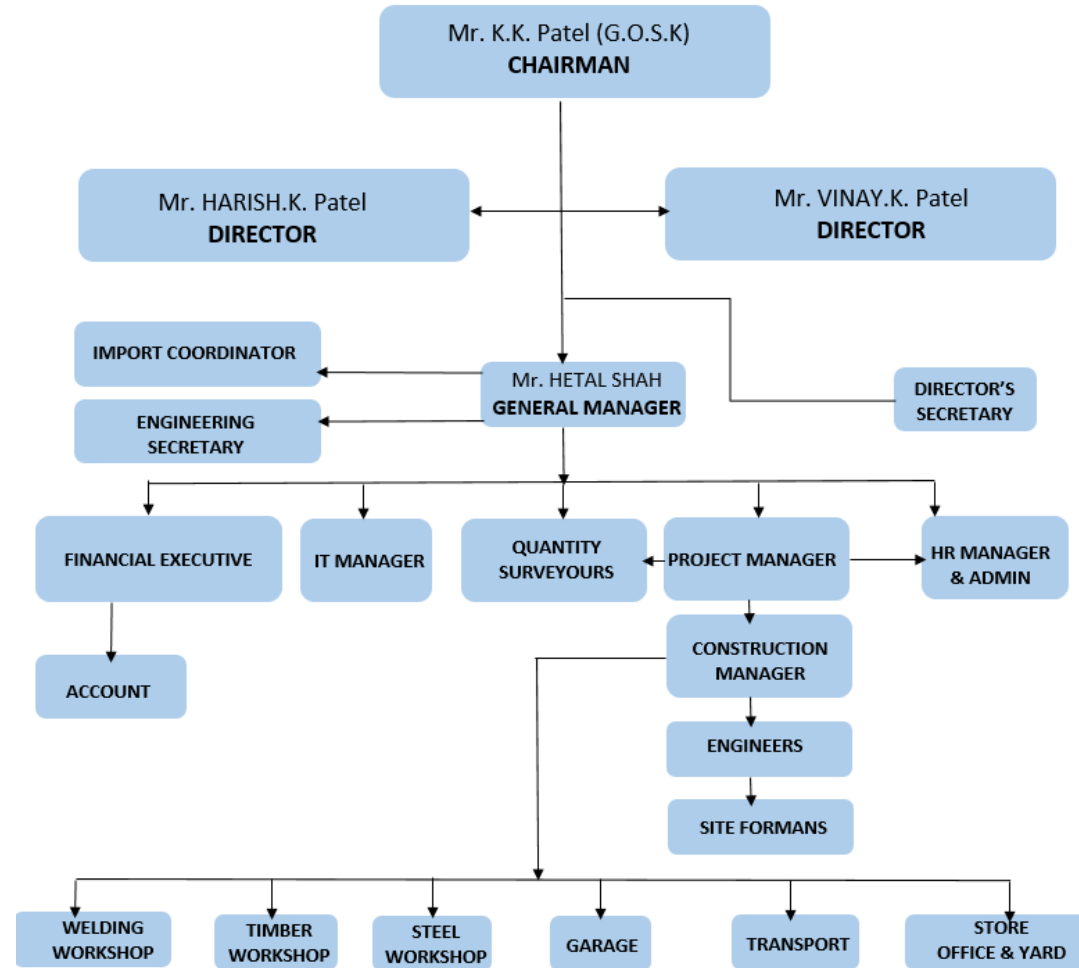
Mr. K.K. Patel (G.O.S.K)
CHAIRMAN

Mr. HARISH.K. Patel
DIRECTOR

Mr. VINAY.K. Patel
DIRECTOR

IMPORT COORDINATOR

ENGINEERING SECRETARY

Mr. HETAL SHAH
GENERAL MANAGER

DIRECTOR'S SECRETARY

FINANCIAL EXECUTIVE

IT MANAGER

QUANTITY SURVEYOURS

PROJECT MANAGER

HR MANAGER & ADMIN

ACCOUNT

CONSTRUCTION MANAGER

ENGINEERS

SITE FORMANS

WELDING WORKSHOP

TIMBER WORKSHOP

STEEL WORKSHOP

GARAGE

TRANSPORT

STORE OFFICE & YARD